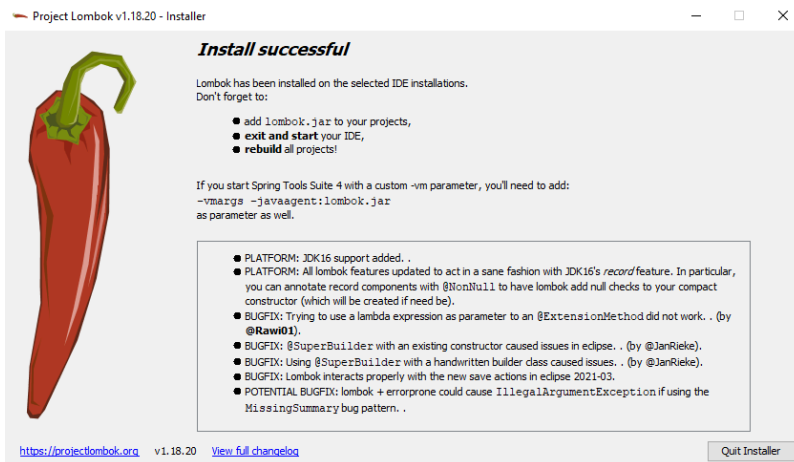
Project Lombok v1.18.20 - Installer

Install successful

Lombok has been installed on the selected IDE installations.
Don't forget to:

- add lombok.jar to your projects,
- exit and start your IDE,
- rebuild all projects!

If you start Spring Tools Suite 4 with a custom -vm parameter, you'll need to add:
-vmargs -javaagent:lombok.jar
as parameter as well.

- PLATFORM: JDK16 support added. .
- PLATFORM: All lombok features updated to act in a sane fashion with JDK16's record feature. In particular, you can annotate record components with @NonNull to have lombok add null checks to your compact constructor (which will be created if need be).
- BUGFIX: Trying to use a lambda expression as parameter to an @ExtensionMethod did not work. . (by @Rawi01).
- BUGFIX: @SuperBuilder with an existing constructor caused issues in eclipse. . (by @JanRieke).
- BUGFIX: Using @SuperBuilder with a handwritten builder class caused issues. . (by @JanRieke).
- BUGFIX: Lombok interacts properly with the new save actions in eclipse 2021-03.
- POTENTIAL BUGFIX: lombok + errorprone could cause IllegalArgumentException if using the MissingSummary bug pattern. .

https://projectlombok.org v1.18.20 View full changelog Quit Installer